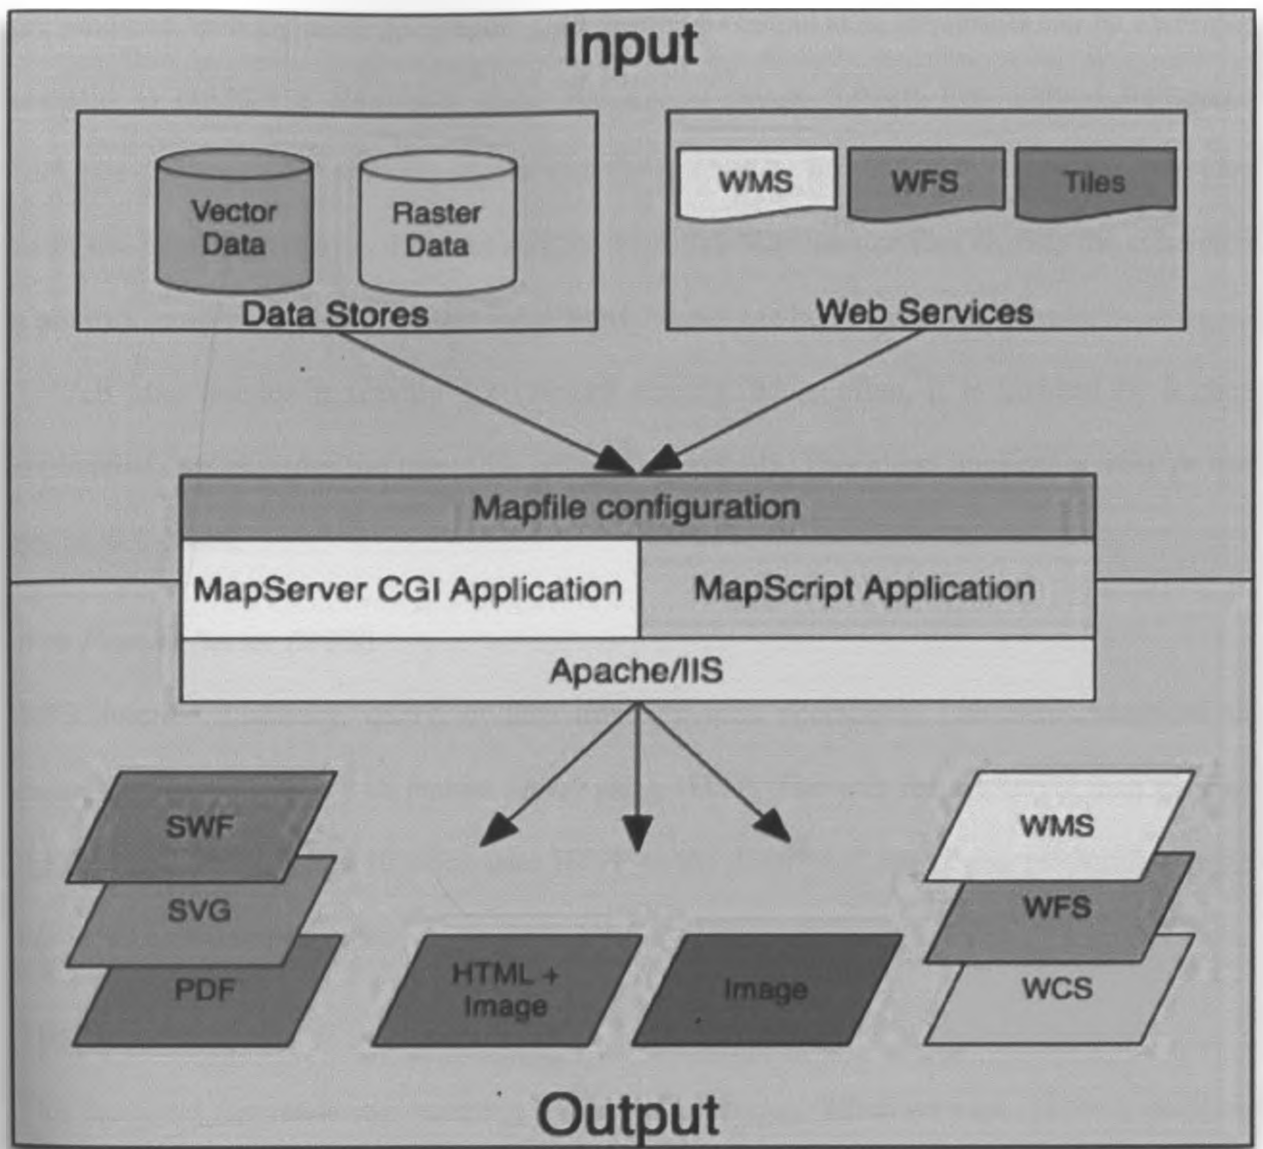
Input

Vector Data

Raster Data

Data Stores

WMS

WFS

Tiles

Web Services

Mapfile configuration

MapServer CGI Application

MapScript Application

Apache/IIS

SWF

SVG

PDF

HTML + Image

Image

WMS

WFS

WCS

Output